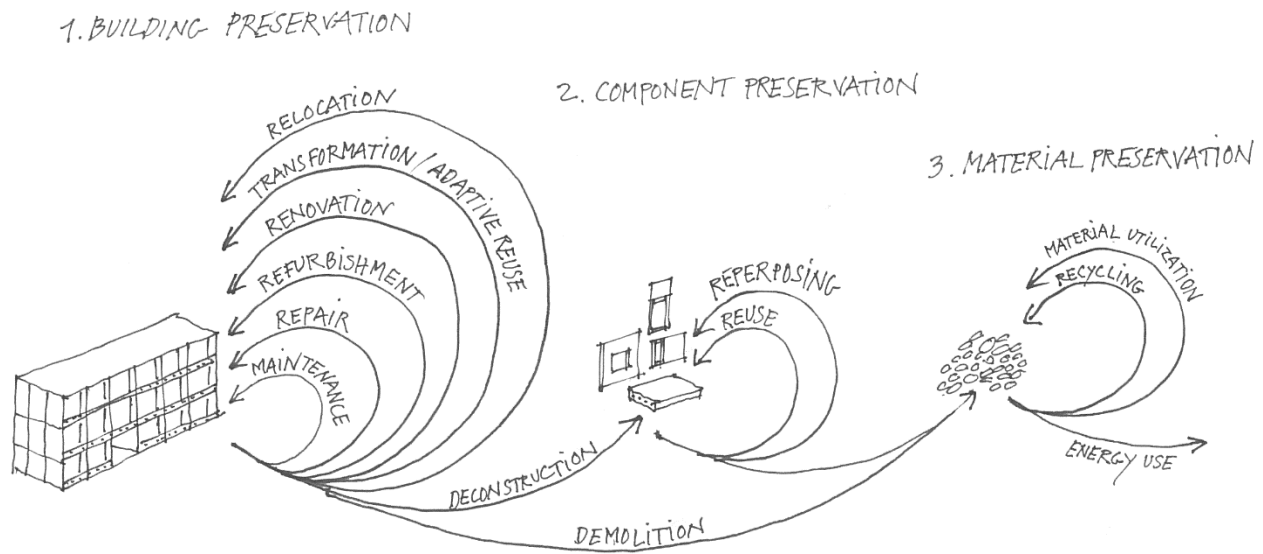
1. BUILDING PRESERVATION

2. COMPONENT PRESERVATION

3. MATERIAL PRESERVATION

RELOCATION

TRANSFORMATION / ADAPTIVE REUSE

RENOVATION

REFURBISHMENT

REPAIR

MAINTENANCE

REPERPOSING

REUSE

MATERIAL UTILIZATION

RECYCLING

DECONSTRUCTION

DEMOLITION

ENERGY USE